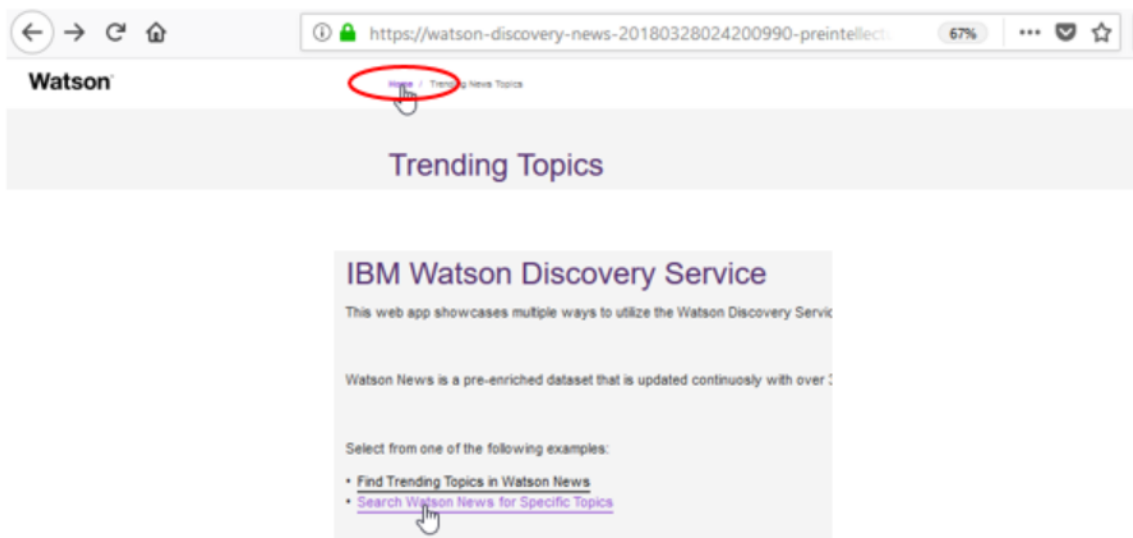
https://watson-discovery-news-20180328024200990-preintellect

67%

Watson

Home / Trending News Topics

Trending Topics

IBM Watson Discovery Service

This web app showcases multiple ways to utilize the Watson Discovery Servic

Watson News is a pre-enriched dataset that is updated continuously with over 3

Select from one of the following examples:

• Find Trending Topics in Watson News
• Search Watson News for Specific Topics